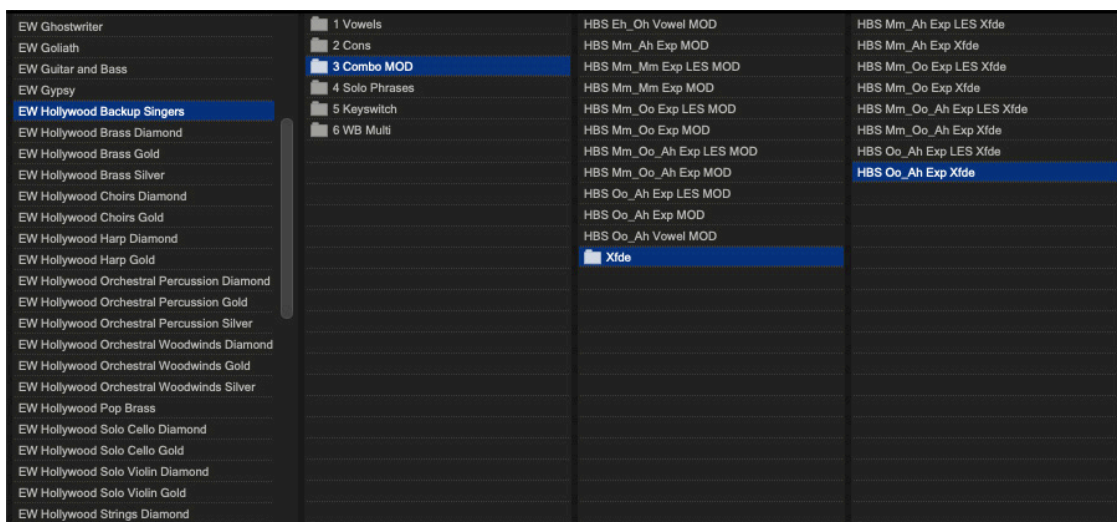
EW Ghostwriter
EW Goliath
EW Guitar and Bass
EW Gypsy
EW Hollywood Backup Singers
EW Hollywood Brass Diamond
EW Hollywood Brass Gold
EW Hollywood Brass Silver
EW Hollywood Choirs Diamond
EW Hollywood Choirs Gold
EW Hollywood Harp Diamond
EW Hollywood Harp Gold
EW Hollywood Orchestral Percussion Diamond
EW Hollywood Orchestral Percussion Gold
EW Hollywood Orchestral Percussion Silver
EW Hollywood Orchestral Woodwinds Diamond
EW Hollywood Orchestral Woodwinds Gold
EW Hollywood Orchestral Woodwinds Silver
EW Hollywood Pop Brass
EW Hollywood Solo Cello Diamond
EW Hollywood Solo Cello Gold
EW Hollywood Solo Violin Diamond
EW Hollywood Solo Violin Gold
EW Hollywood Strings Diamond

1 Vowels
2 Cons
3 Combo MOD
4 Solo Phrases
5 Keyswitch
6 WB Multi

HBS Eh_Oh Vowel MOD
HBS Mm_Ah Exp MOD
HBS Mm_Mm Exp LES MOD
HBS Mm_Mm Exp MOD
HBS Mm_Oo Exp LES MOD
HBS Mm_Oo Exp MOD
HBS Mm_Oo_Ah Exp LES MOD
HBS Mm_Oo_Ah Exp MOD
HBS Oo_Ah Exp LES MOD
HBS Oo_Ah Exp MOD
HBS Oo_Ah Vowel MOD
Xfde

HBS Mm_Ah Exp LES Xfde
HBS Mm_Ah Exp Xfde
HBS Mm_Oo Exp LES Xfde
HBS Mm_Oo Exp Xfde
HBS Mm_Oo_Ah Exp LES Xfde
HBS Mm_Oo_Ah Exp Xfde
HBS Oo_Ah Exp LES Xfde
HBS Oo_Ah Exp Xfde